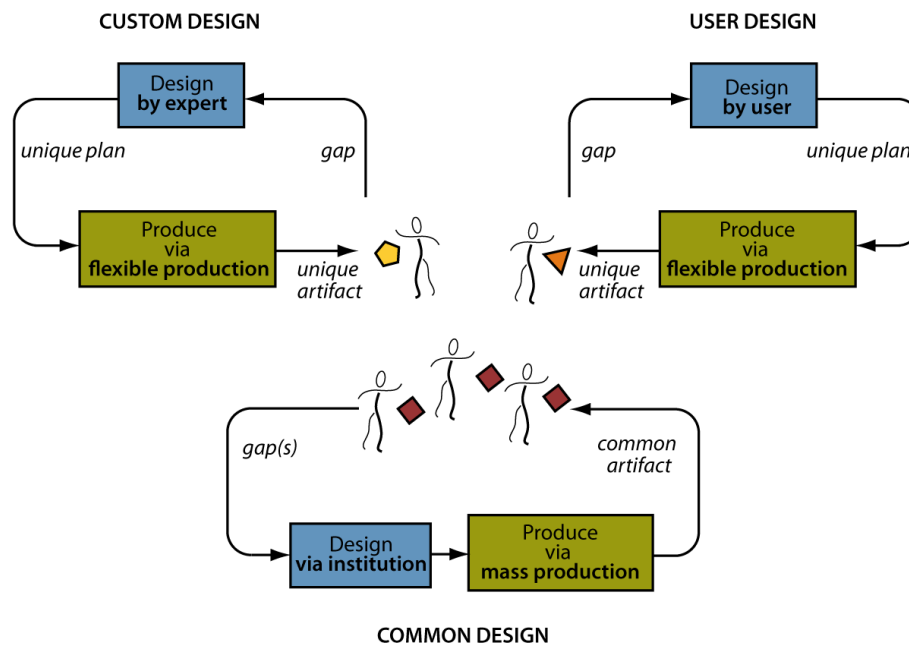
CUSTOM DESIGN

Design
by expert

unique plan

gap

Produce
via
flexible production

unique
artifact

USER DESIGN

Design
by user

gap

unique plan

Produce
via
flexible production

unique
artifact

gap(s)

common
artifact

Design
via institution

Produce
via
mass production

COMMON DESIGN